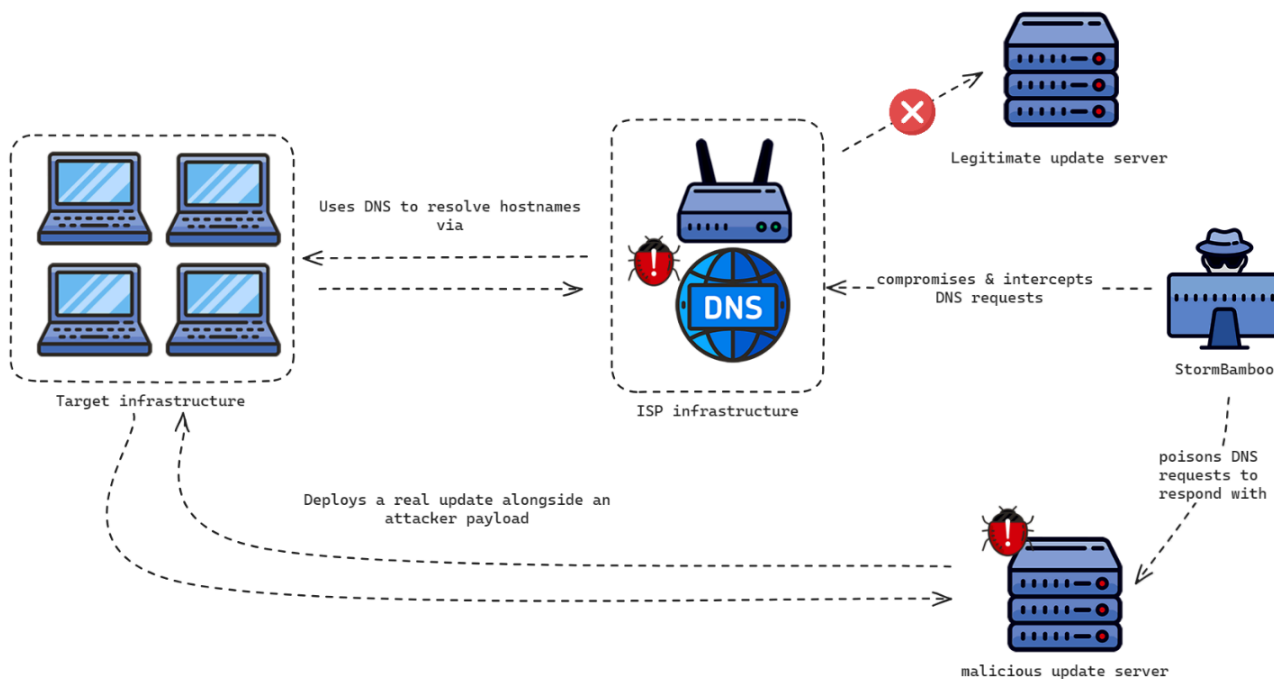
Legitimate update server

Uses DNS to resolve hostnames via

DNS

compromises & intercepts DNS requests

StormBamboo

Target infrastructure

ISP infrastructure

poisons DNS requests to respond with

Deploys a real update alongside an attacker payload

malicious update server